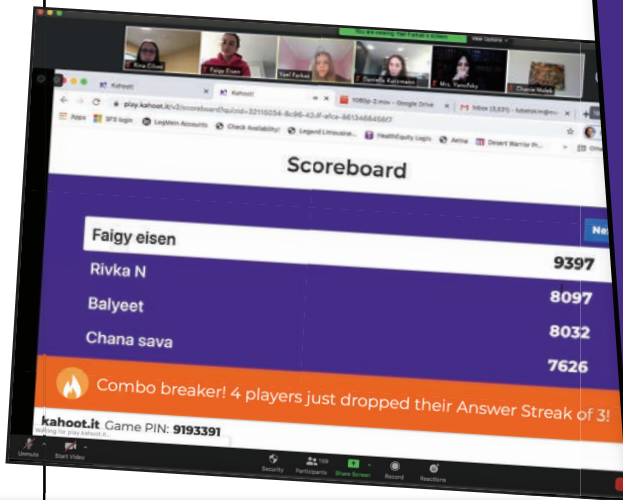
You are viewing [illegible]'s screen View Options

Rina Citron
Faigy Eisen
Yael Farkas
Danielle Kalzmann
Mrs. Yanofsky
Chana Malek

Kahoot!
Kahoot!
1080p-2.mov - Google Drive
Inbox (3,531)

play.kahoot.it/v2/scoreboard?quizId=32110534-8c96-43df-afce-8613488456f7

Apps
SFS login
LogMeIn Accounts
Check Availability!
Legend Limousine
HealthEquity Login
Aetna
Desert Warrior Pi...

Scoreboard

Ne

| | |
|---|---|
| Faigy eisen | 9397 |
| Rivka N | 8097 |
| Balyeet | 8032 |
| Chana sava | 7626 |

Combo breaker! 4 players just dropped their Answer Streak of 3!

kahoot.it Game PIN: 9193391
Waiting for play.kahoot.it...

Unmute
Start Video
Security
Participants 159
Share Screen
Record
Reactions